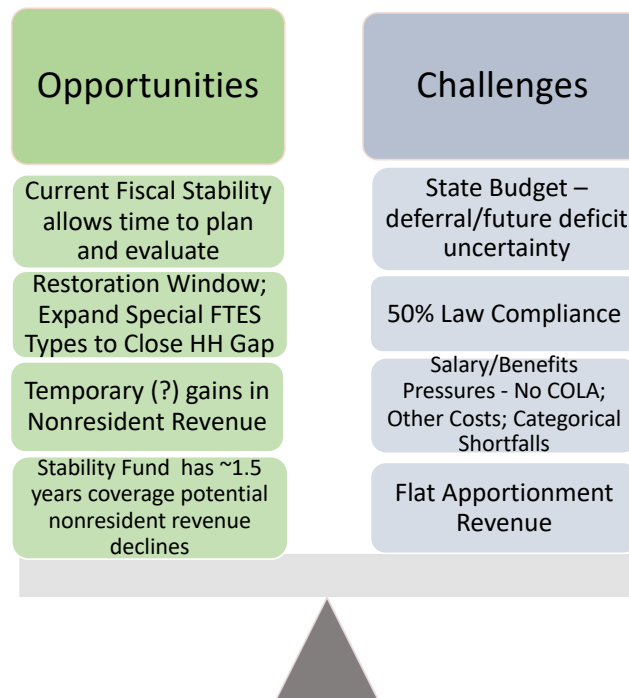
Opportunities

Current Fiscal Stability allows time to plan and evaluate

Restoration Window; Expand Special FTES Types to Close HH Gap

Temporary (?) gains in Nonresident Revenue

Stability Fund has ~1.5 years coverage potential nonresident revenue declines

Challenges

State Budget – deferral/future deficit uncertainty

50% Law Compliance

Salary/Benefits Pressures - No COLA; Other Costs; Categorical Shortfalls

Flat Apportionment Revenue